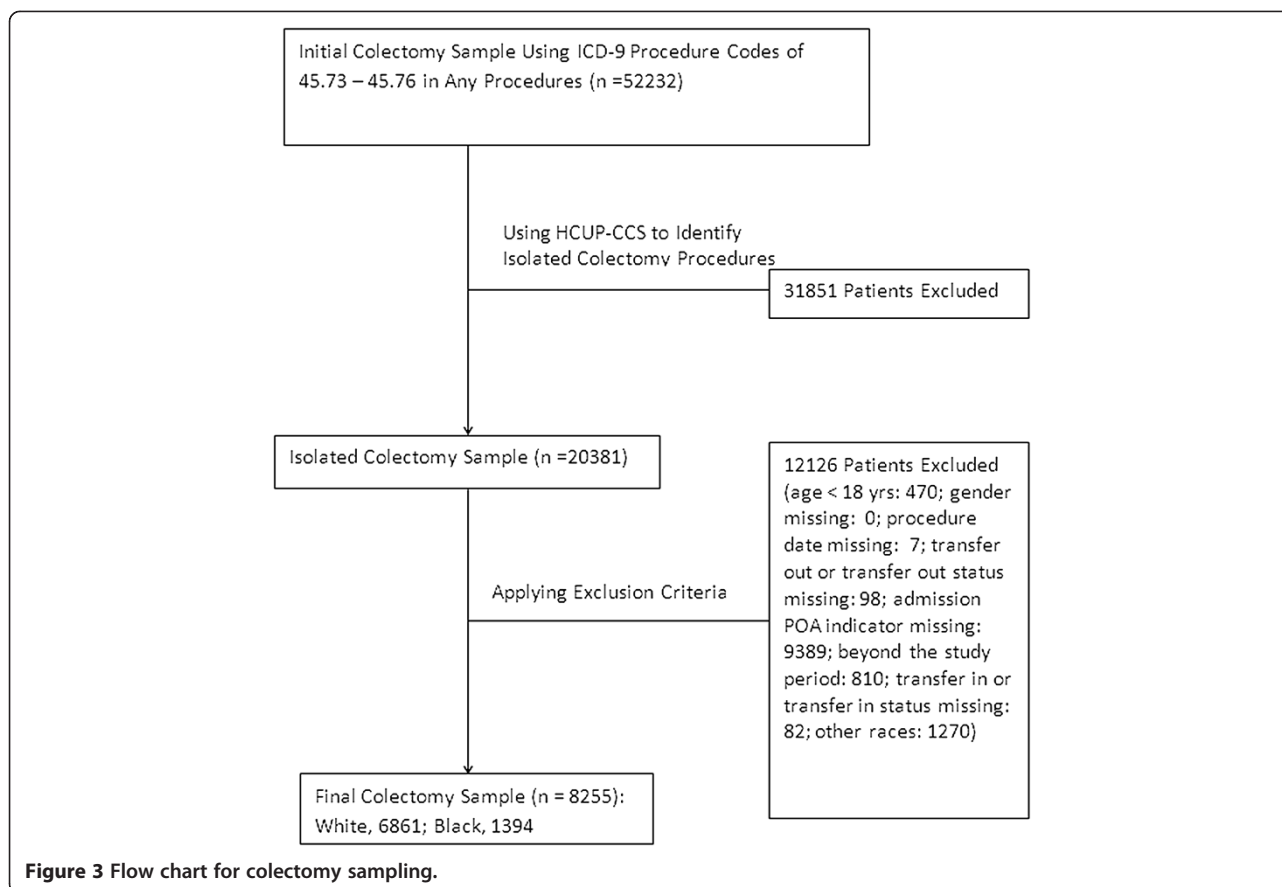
Initial Colectomy Sample Using ICD-9 Procedure Codes of 45.73 – 45.76 in Any Procedures (n =52232)

Using HCUP-CCS to Identify Isolated Colectomy Procedures

31851 Patients Excluded

Isolated Colectomy Sample (n =20381)

12126 Patients Excluded (age < 18 yrs: 470; gender missing: 0; procedure date missing: 7; transfer out or transfer out status missing: 98; admission POA indicator missing: 9389; beyond the study period: 810; transfer in or transfer in status missing: 82; other races: 1270)

Applying Exclusion Criteria

Final Colectomy Sample (n = 8255): White, 6861; Black, 1394

Figure 3 Flow chart for colectomy sampling.